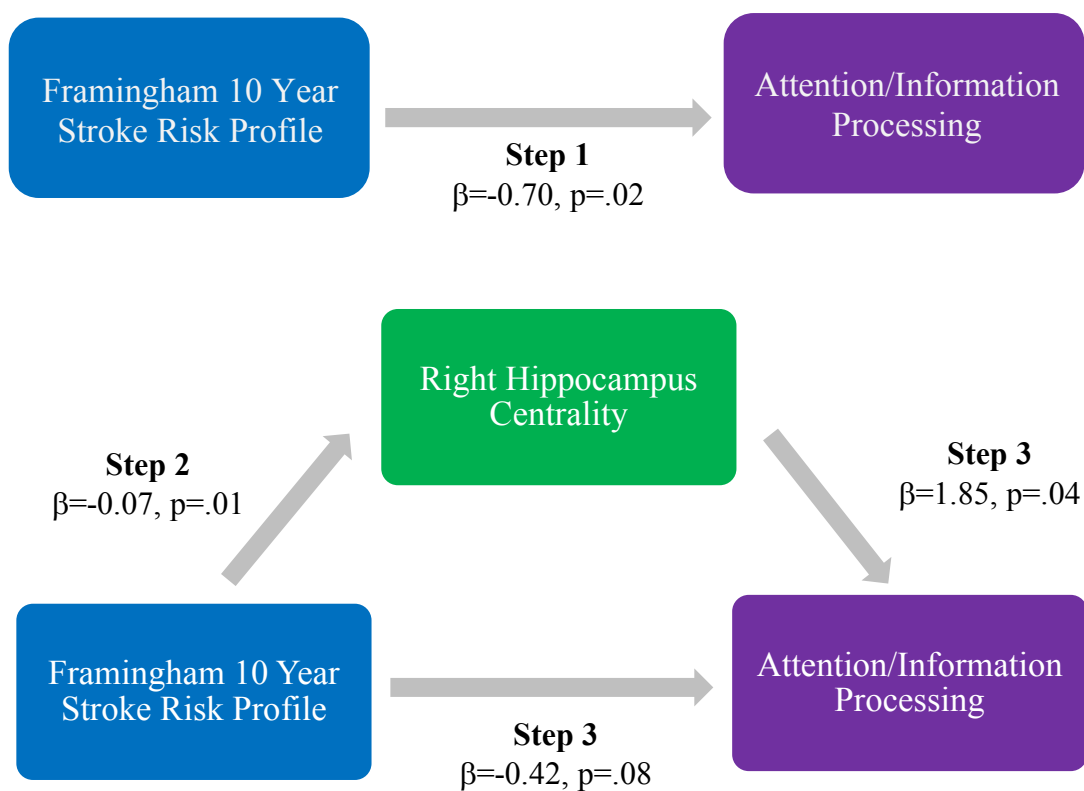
Framingham 10 Year Stroke Risk Profile

Step 1
β=-0.70, p=.02

Attention/Information Processing

Right Hippocampus Centrality

Step 2
β=-0.07, p=.01

Step 3
β=1.85, p=.04

Framingham 10 Year Stroke Risk Profile

Step 3
β=-0.42, p=.08

Attention/Information Processing